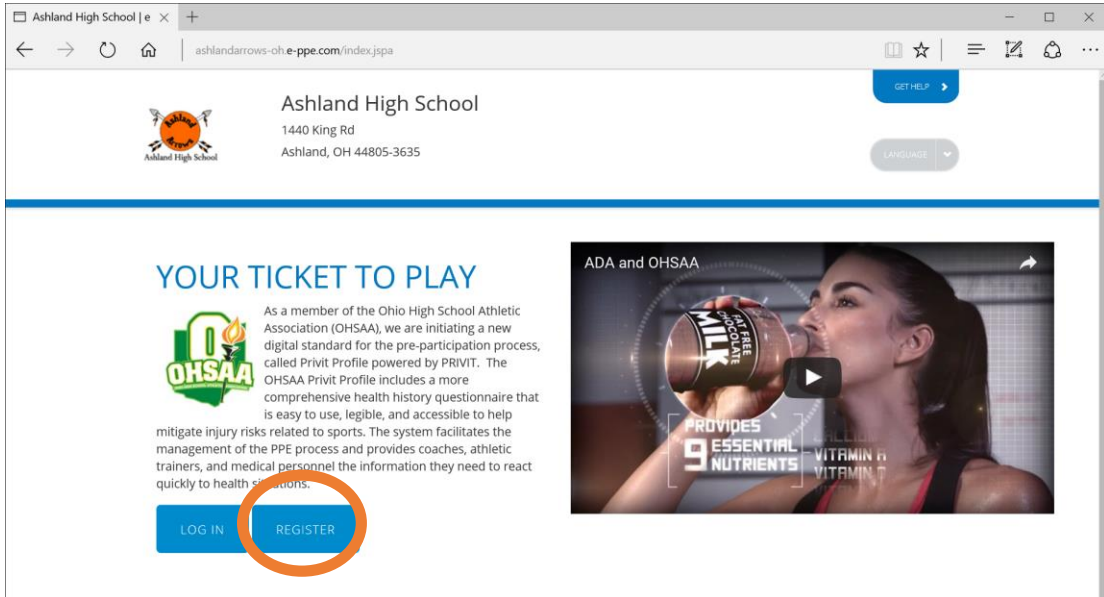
Ashland High School | e

ashlandarrows-oh.e-ppe.com/index.jspa

Ashland Arrows
Ashland High School

Ashland High School
1440 King Rd
Ashland, OH 44805-3635

GET HELP

LANGUAGE

YOUR TICKET TO PLAY

OHSAA

As a member of the Ohio High School Athletic Association (OHSAA), we are initiating a new digital standard for the pre-participation process, called Privit Profile powered by PRIVIT. The OHSAA Privit Profile includes a more comprehensive health history questionnaire that is easy to use, legible, and accessible to help mitigate injury risks related to sports. The system facilitates the management of the PPE process and provides coaches, athletic trainers, and medical personnel the information they need to react quickly to health situations.

LOG IN

REGISTER

ADA and OHSAA

FAT FREE CHOCOLATE MILK

PROVIDES 9 ESSENTIAL NUTRIENTS

VITAMIN A
VITAMIN D